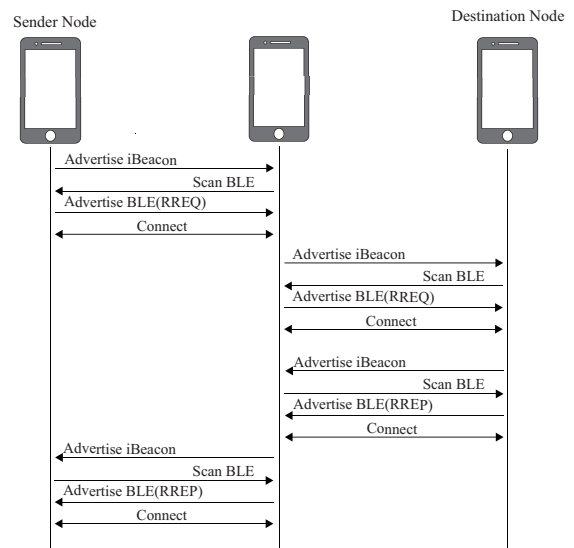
Sender Node

Destination Node

Advertise iBeacon

Scan BLE

Advertise BLE(RREQ)

Connect

Advertise iBeacon

Scan BLE

Advertise BLE(RREQ)

Connect

Advertise iBeacon

Scan BLE

Advertise BLE(RREP)

Connect

Advertise iBeacon

Scan BLE

Advertise BLE(RREP)

Connect